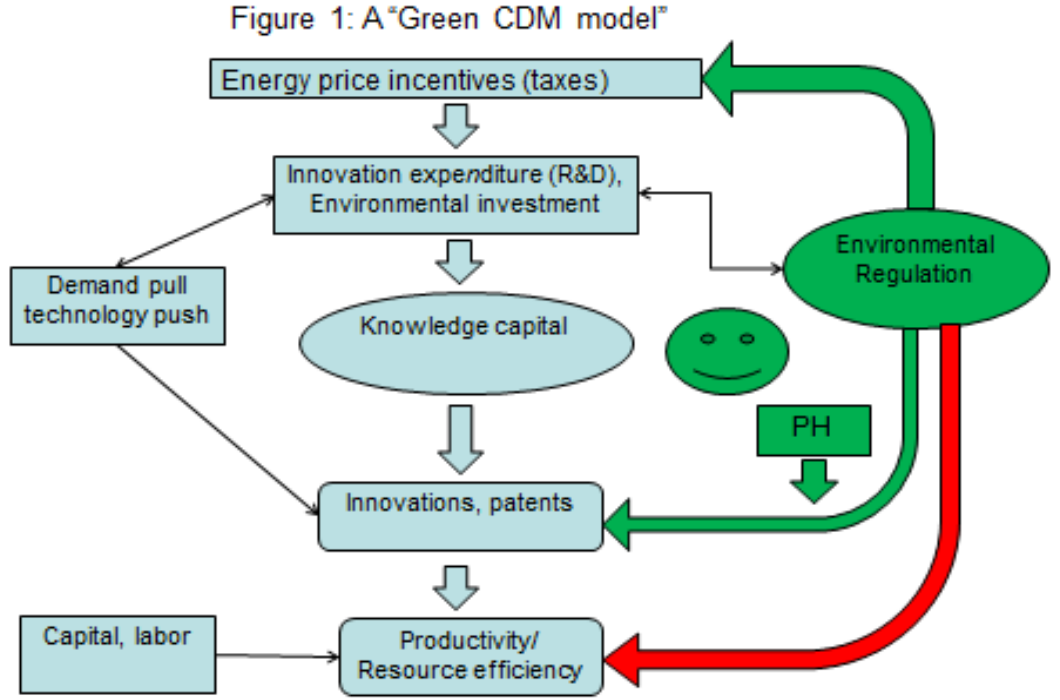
Figure 1: A "Green CDM model"

Energy price incentives (taxes)

Innovation expenditure (R&D), Environmental investment

Demand pull technology push

Environmental Regulation

Knowledge capital

PH

Innovations, patents

Capital, labor

Productivity/ Resource efficiency